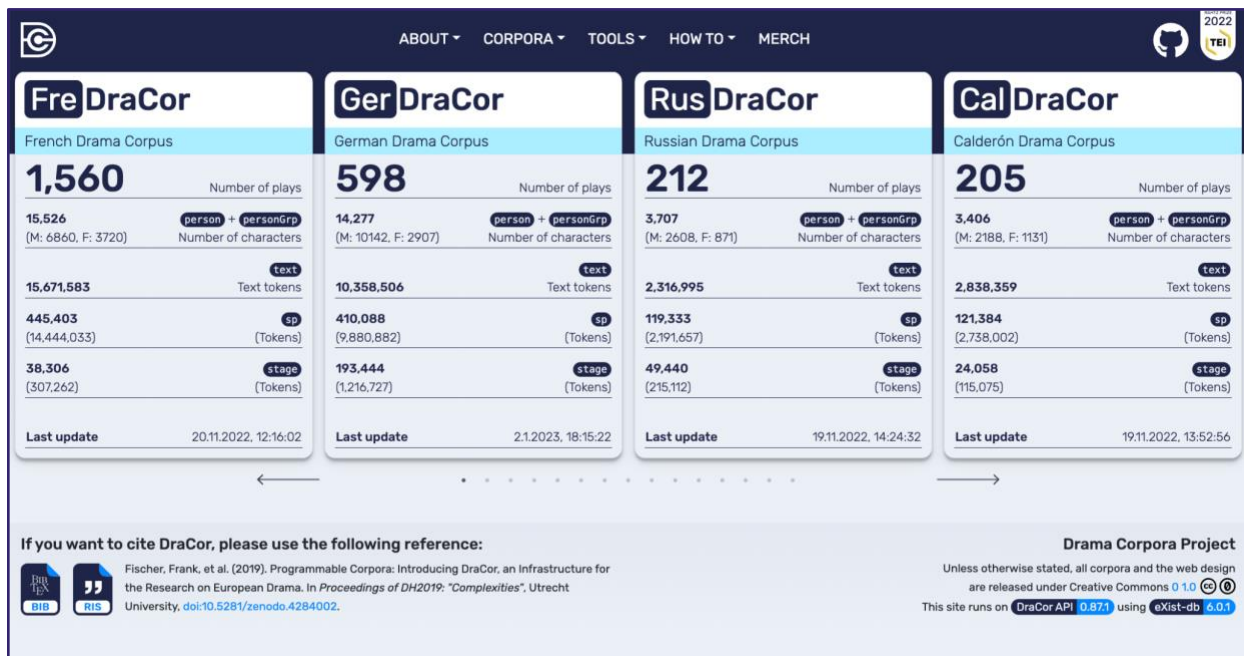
ABOUT ▾ CORPORA ▾ TOOLS ▾ HOW TO ▾ MERCH

2022 TEI

Fre DraCor
French Drama Corpus
1,560 Number of plays
15,526 (M: 6860, F: 3720) person + personGrp Number of characters
text
15,671,583 Text tokens
445,403 (14,444,033) sp (Tokens)
38,306 (307,262) stage (Tokens)
Last update 20.11.2022, 12:16:02

Ger DraCor
German Drama Corpus
598 Number of plays
14,277 (M: 10142, F: 2907) person + personGrp Number of characters
text
10,358,506 Text tokens
410,088 (9,880,882) sp (Tokens)
193,444 (1,216,727) stage (Tokens)
Last update 2.1.2023, 18:15:22

Rus DraCor
Russian Drama Corpus
212 Number of plays
3,707 (M: 2608, F: 871) person + personGrp Number of characters
text
2,316,995 Text tokens
119,333 (2,191,657) sp (Tokens)
49,440 (215,112) stage (Tokens)
Last update 19.11.2022, 14:24:32

Cal DraCor
Calderón Drama Corpus
205 Number of plays
3,406 (M: 2188, F: 1131) person + personGrp Number of characters
text
2,838,359 Text tokens
121,384 (2,738,002) sp (Tokens)
24,058 (115,075) stage (Tokens)
Last update 19.11.2022, 13:52:56

If you want to cite DraCor, please use the following reference:

BIB RIS

Fischer, Frank, et al. (2019). Programmable Corpora: Introducing DraCor, an Infrastructure for the Research on European Drama. In *Proceedings of DH2019: "Complexities"*, Utrecht University, doi:10.5281/zenodo.4284002.

Drama Corpora Project

Unless otherwise stated, all corpora and the web design are released under Creative Commons 0 1.0

This site runs on DraCor API 0.87.1 using eXist-db 6.0.1